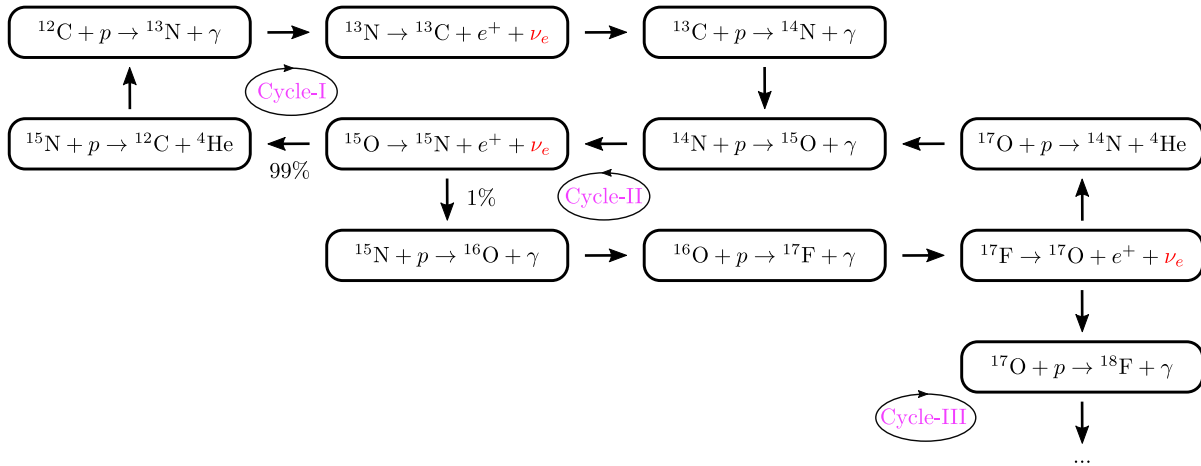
$^{12}\mathrm{C} + p \to {}^{13}\mathrm{N} + \gamma$

$^{13}\mathrm{N} \to {}^{13}\mathrm{C} + e^+ + \nu_e$

$^{13}\mathrm{C} + p \to {}^{14}\mathrm{N} + \gamma$

Cycle-I

$^{15}\mathrm{N} + p \to {}^{12}\mathrm{C} + {}^{4}\mathrm{He}$

99%

$^{15}\mathrm{O} \to {}^{15}\mathrm{N} + e^+ + \nu_e$

$^{14}\mathrm{N} + p \to {}^{15}\mathrm{O} + \gamma$

$^{17}\mathrm{O} + p \to {}^{14}\mathrm{N} + {}^{4}\mathrm{He}$

1%

Cycle-II

$^{15}\mathrm{N} + p \to {}^{16}\mathrm{O} + \gamma$

$^{16}\mathrm{O} + p \to {}^{17}\mathrm{F} + \gamma$

$^{17}\mathrm{F} \to {}^{17}\mathrm{O} + e^+ + \nu_e$

$^{17}\mathrm{O} + p \to {}^{18}\mathrm{F} + \gamma$

Cycle-III

...